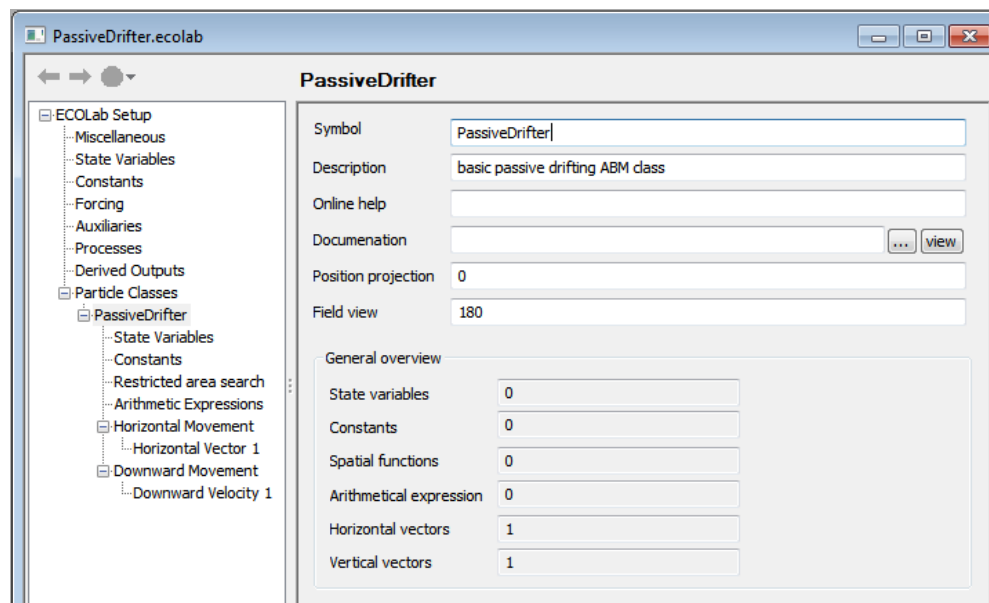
PassiveDrifter.ecolab

PassiveDrifter

ECOLab Setup
Miscellaneous
State Variables
Constants
Forcing
Auxiliaries
Processes
Derived Outputs
Particle Classes
PassiveDrifter
State Variables
Constants
Restricted area search
Arithmetic Expressions
Horizontal Movement
Horizontal Vector 1
Downward Movement
Downward Velocity 1

Symbol PassiveDrifter
Description basic passive drifting ABM class
Online help
Documenation ... view
Position projection 0
Field view 180

General overview
State variables 0
Constants 0
Spatial functions 0
Arithmetical expression 0
Horizontal vectors 1
Vertical vectors 1